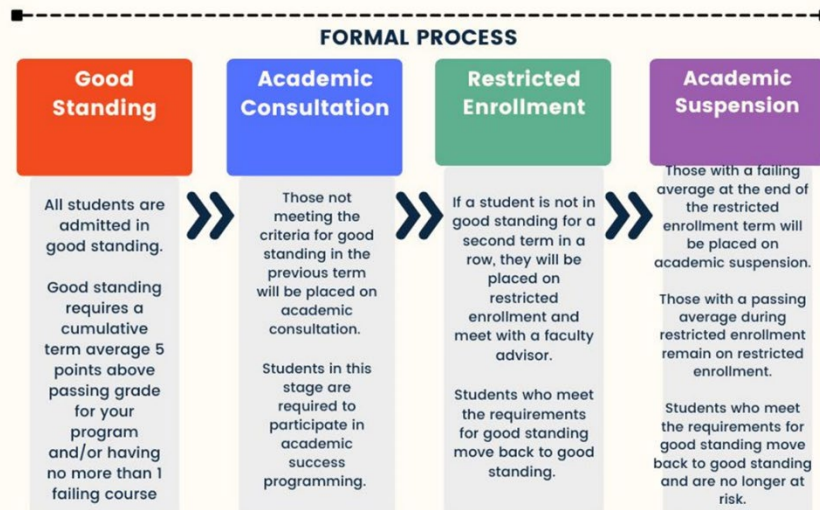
FORMAL PROCESS

Good Standing

All students are admitted in good standing.

Good standing requires a cumulative term average 5 points above passing grade for your program and/or having no more than 1 failing course

Academic Consultation

Those not meeting the criteria for good standing in the previous term will be placed on academic consultation.

Students in this stage are required to participate in academic success programming.

Restricted Enrollment

If a student is not in good standing for a second term in a row, they will be placed on restricted enrollment and meet with a faculty advisor.

Students who meet the requirements for good standing move back to good standing.

Academic Suspension

Those with a failing average at the end of the restricted enrollment term will be placed on academic suspension.

Those with a passing average during restricted enrollment remain on restricted enrollment.

Students who meet the requirements for good standing move back to good standing and are no longer at risk.